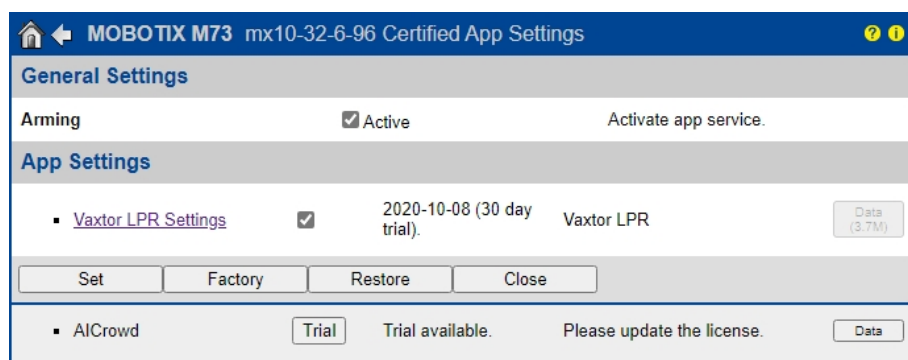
MOBOTIX M73 mx10-32-6-96 Certified App Settings

General Settings

Arming Active Activate app service.

App Settings

- Vaxtor LPR Settings 2020-10-08 (30 day trial). Vaxtor LPR Data (3.7M)

Set Factory Restore Close

- AICrowd Trial Trial available. Please update the license. Data